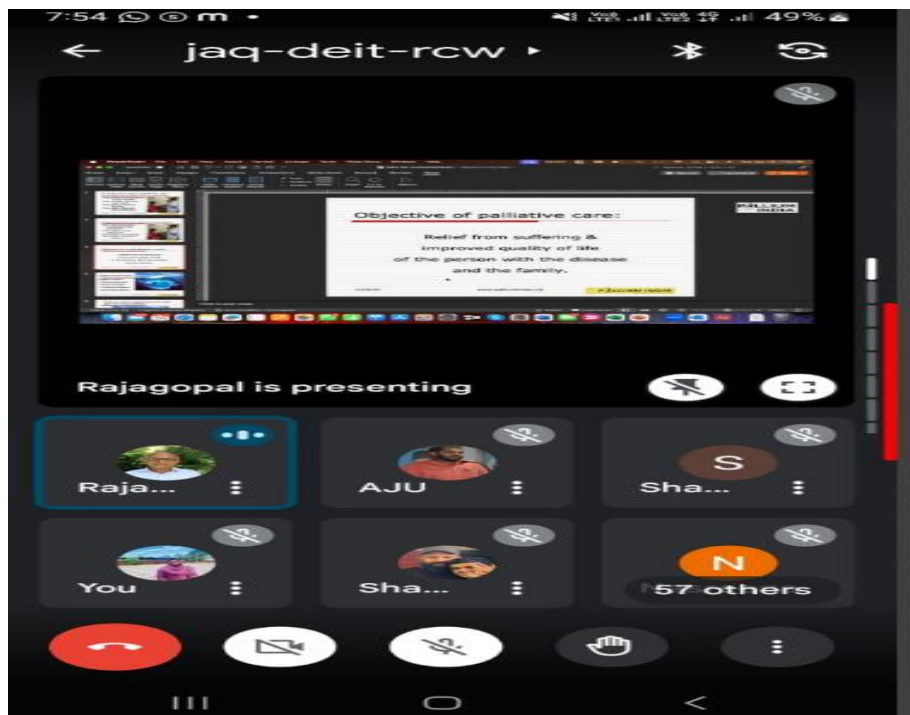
7:54 49%

jaq-deit-rcw

Objective of palliative care:

Relief from suffering & improved quality of life of the person with the disease and the family.

PALLIUM INDIA

Rajagopal is presenting

Raja...

AJU

S

Sha...

You

Sha...

N

57 others